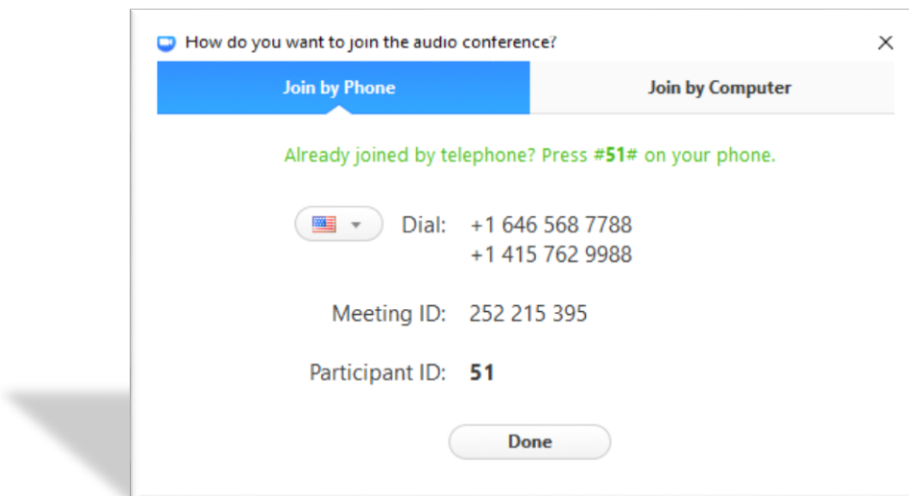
How do you want to join the audio conference?

×

Join by Phone

Join by Computer

Already joined by telephone? Press #51# on your phone.

Dial: +1 646 568 7788
+1 415 762 9988

Meeting ID: 252 215 395

Participant ID: 51

Done